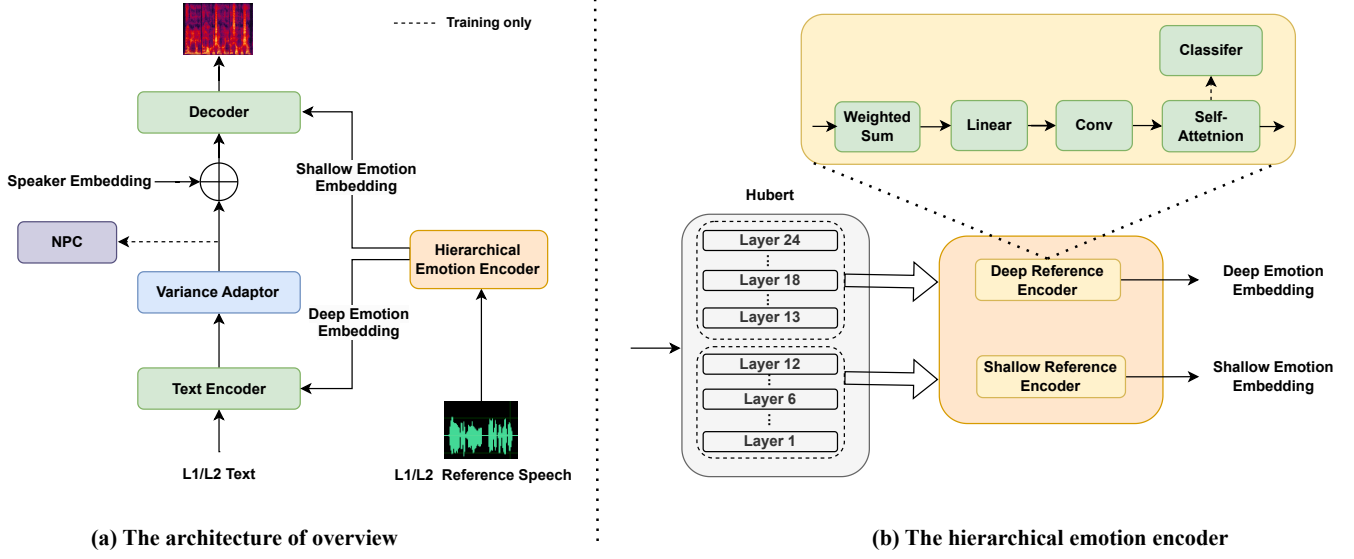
Training only

Decoder

Shallow Emotion Embedding

Speaker Embedding

NPC

Hierarchical Emotion Encoder

Variance Adaptor

Deep Emotion Embedding

Text Encoder

L1/L2 Text

L1/L2 Reference Speech

(a) The architecture of overview

Classifer

Weighted Sum

Linear

Conv

Self-Attetnion

Hubert

Layer 24
⋮
Layer 18
⋮
Layer 13

Layer 12
⋮
Layer 6
⋮
Layer 1

Deep Reference Encoder

Deep Emotion Embedding

Shallow Reference Encoder

Shallow Emotion Embedding

(b) The hierarchical emotion encoder